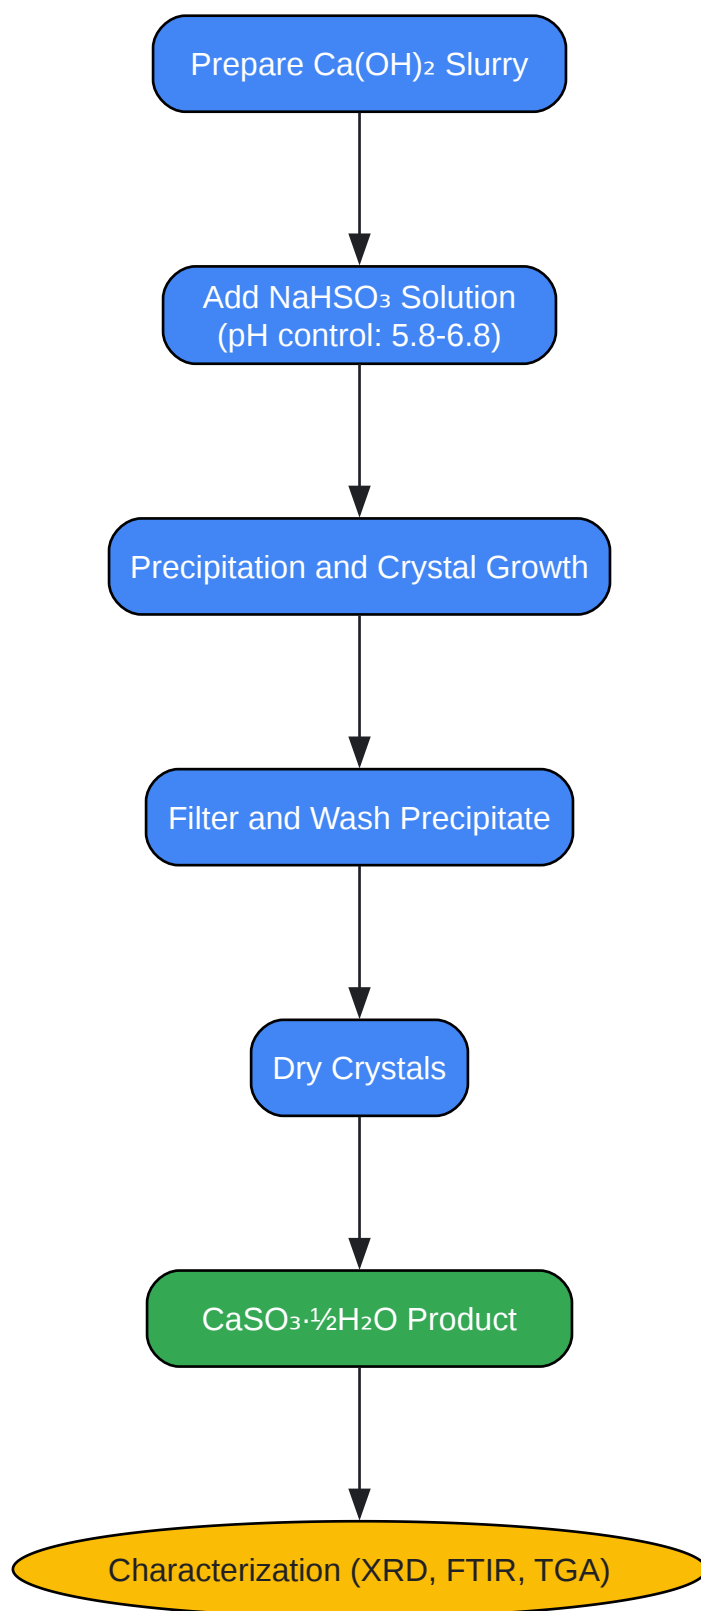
Prepare $Ca(OH)_2$ Slurry

Add $NaHSO_3$ Solution
(pH control: 5.8-6.8)

Precipitation and Crystal Growth

Filter and Wash Precipitate

Dry Crystals

$CaSO_3 \cdot \frac{1}{2}H_2O$ Product

Characterization (XRD, FTIR, TGA)